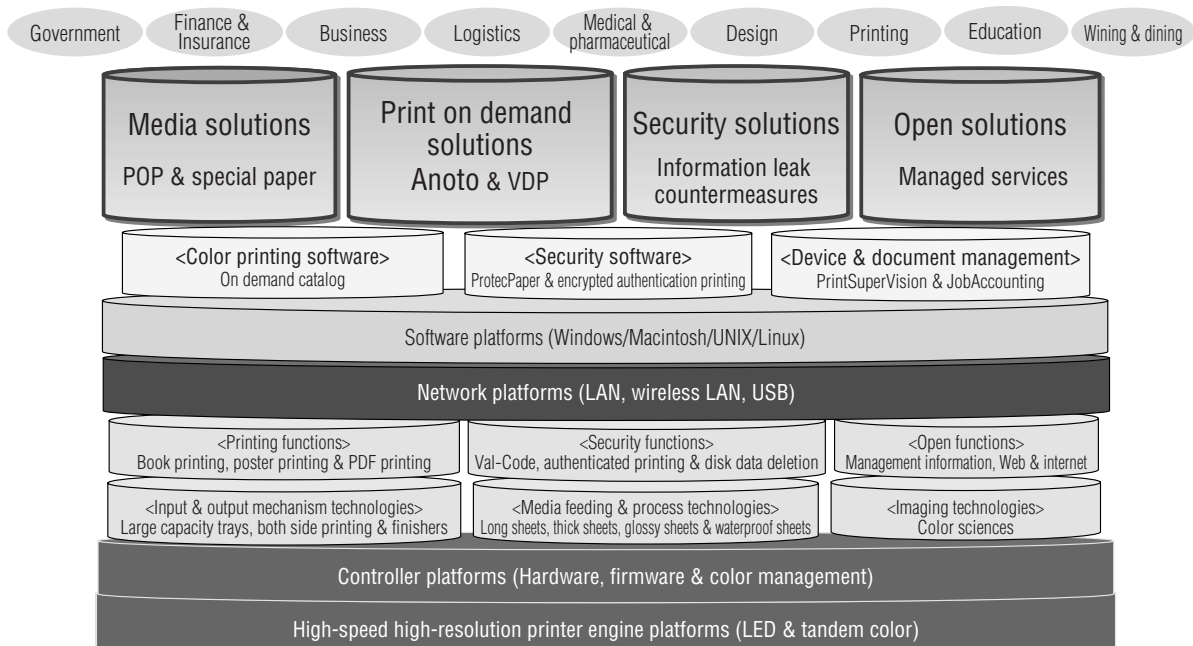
Government
Finance & Insurance
Business
Logistics
Medical & pharmaceutical
Design
Printing
Education
Wining & dining

Media solutions
POP & special paper

Print on demand solutions
Anoto & VDP

Security solutions
Information leak countermeasures

Open solutions
Managed services

<Color printing software>
On demand catalog

<Security software>
ProtecPaper & encrypted authentication printing

<Device & document management>
PrintSuperVision & JobAccounting

Software platforms (Windows/Macintosh/UNIX/Linux)

Network platforms (LAN, wireless LAN, USB)

<Printing functions>
Book printing, poster printing & PDF printing

<Security functions>
Val-Code, authenticated printing & disk data deletion

<Open functions>
Management information, Web & internet

<Input & output mechanism technologies>
Large capacity trays, both side printing & finishers

<Media feeding & process technologies>
Long sheets, thick sheets, glossy sheets & waterproof sheets

<Imaging technologies>
Color sciences

Controller platforms (Hardware, firmware & color management)

High-speed high-resolution printer engine platforms (LED & tandem color)